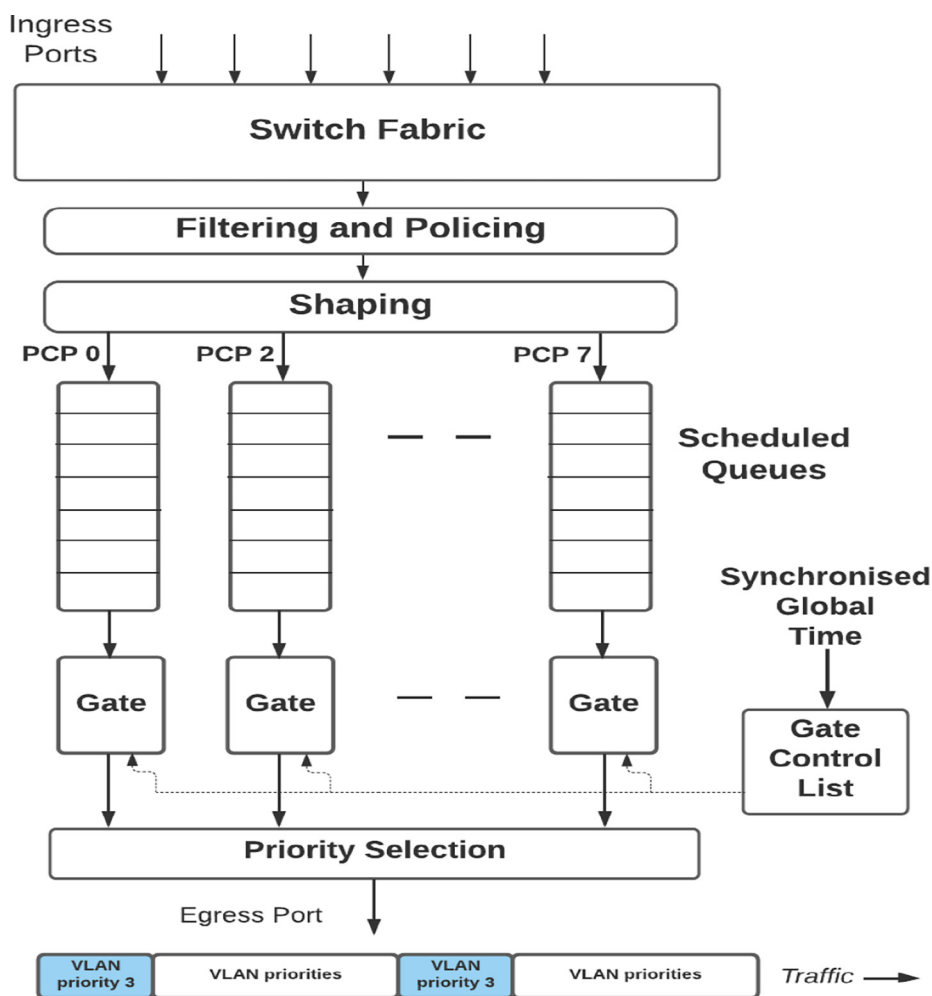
Ingress Ports

Switch Fabric

Filtering and Policing

Shaping

PCP 0

PCP 2

PCP 7

Scheduled Queues

Synchronised Global Time

Gate

Gate

Gate

Gate Control List

Priority Selection

Egress Port

VLAN priority 3

VLAN priorities

VLAN priority 3

VLAN priorities

Traffic